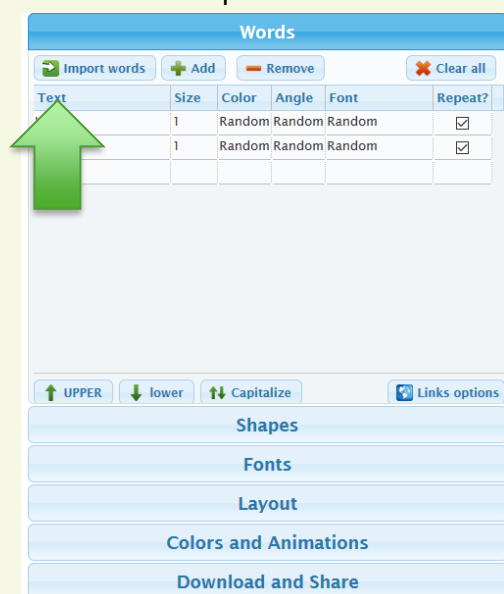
Words

Import words | Add | Remove | Clear all

| Text | Size | Color | Angle | Font | Repeat? |
|---|---|---|---|---|---|
| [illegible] | 1 | Random | Random | Random | ☑ |
| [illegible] | 1 | Random | Random | Random | ☑ |
| | | | | | |

UPPER | lower | Capitalize | Links options

Shapes

Fonts

Layout

Colors and Animations

Download and Share